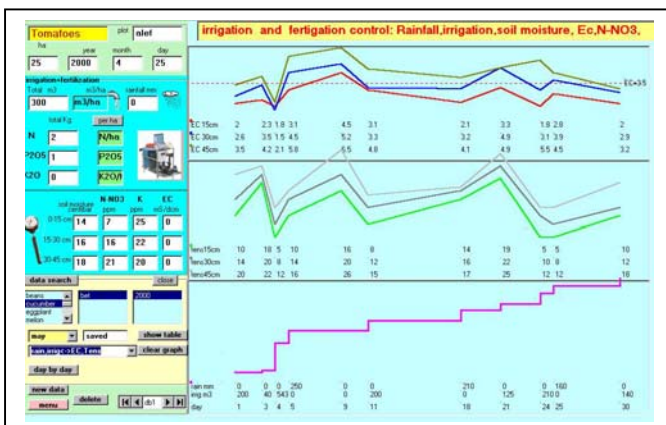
Tomatoes plot alef

ha year month day

25 2000 4 25

irrigation+fertigation

Total m3 m3/ha rainfall mm

300 m3/ha 0

total Kg per ha

N 2 N/ha

P2O5 1 P2O5

K2O 0 K2O/I

soil moisture centibar N-NO3 ppm K ppm EC mS/dcm

0-15 cm 14 7 25 0

15-30 cm 16 16 22 0

30-45 cm 18 21 20 0

data search close

beans
cucumber
eggplant
melon

fiel 2000

may saved show table

rain,irrig<>EC,Tens clear graph

day by day

new data

menu delete db1

irrigation and fertigation control: Rainfall,irrigation,soil moisture, Ec,N-NO3,

EC=3.5

EC 15cm 2 2.3 1.8 3.1 4.5 3.1 2.1 3.3 1.9 2.9 2

EC 30cm 2.6 3.5 1.5 4.5 5.2 3.3 3.2 4.9 3.1 3.9 2.9

EC 45cm 3.5 4.2 2.1 5.8 5.5 4.8 4.1 4.9 5.5 4.5 3.2

Tens15cm 10 18 5 10 16 8 14 19 5 5 10

Tens30cm 14 20 8 14 20 12 16 22 10 8 12

Tens45cm 20 22 12 16 26 15 17 25 12 12 18

rain mm 0 0 0 250 0 0 210 0 0 160 0

irrig m3 200 40 543 0 0 200 0 125 210 0 140

day 1 3 4 5 9 11 18 21 24 25 30